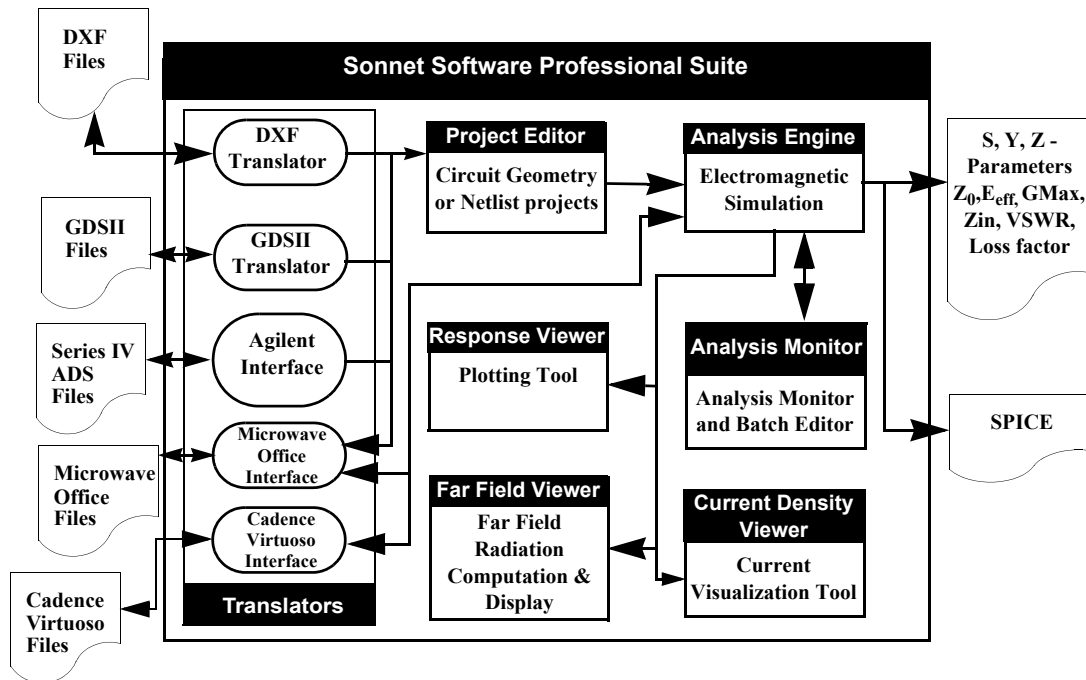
DXF Files

Sonnet Software Professional Suite

DXF Translator

GDSII Files

GDSII Translator

Series IV ADS Files

Agilent Interface

Microwave Office Files

Microwave Office Interface

Cadence Virtuoso Files

Cadence Virtuoso Interface

Translators

Project Editor

Circuit Geometry or Netlist projects

Analysis Engine

Electromagnetic Simulation

S, Y, Z - Parameters $Z_0$,$E_{eff}$, GMax, Zin, VSWR, Loss factor

Response Viewer

Plotting Tool

Analysis Monitor

Analysis Monitor and Batch Editor

SPICE

Far Field Viewer

Far Field Radiation Computation & Display

Current Density Viewer

Current Visualization Tool